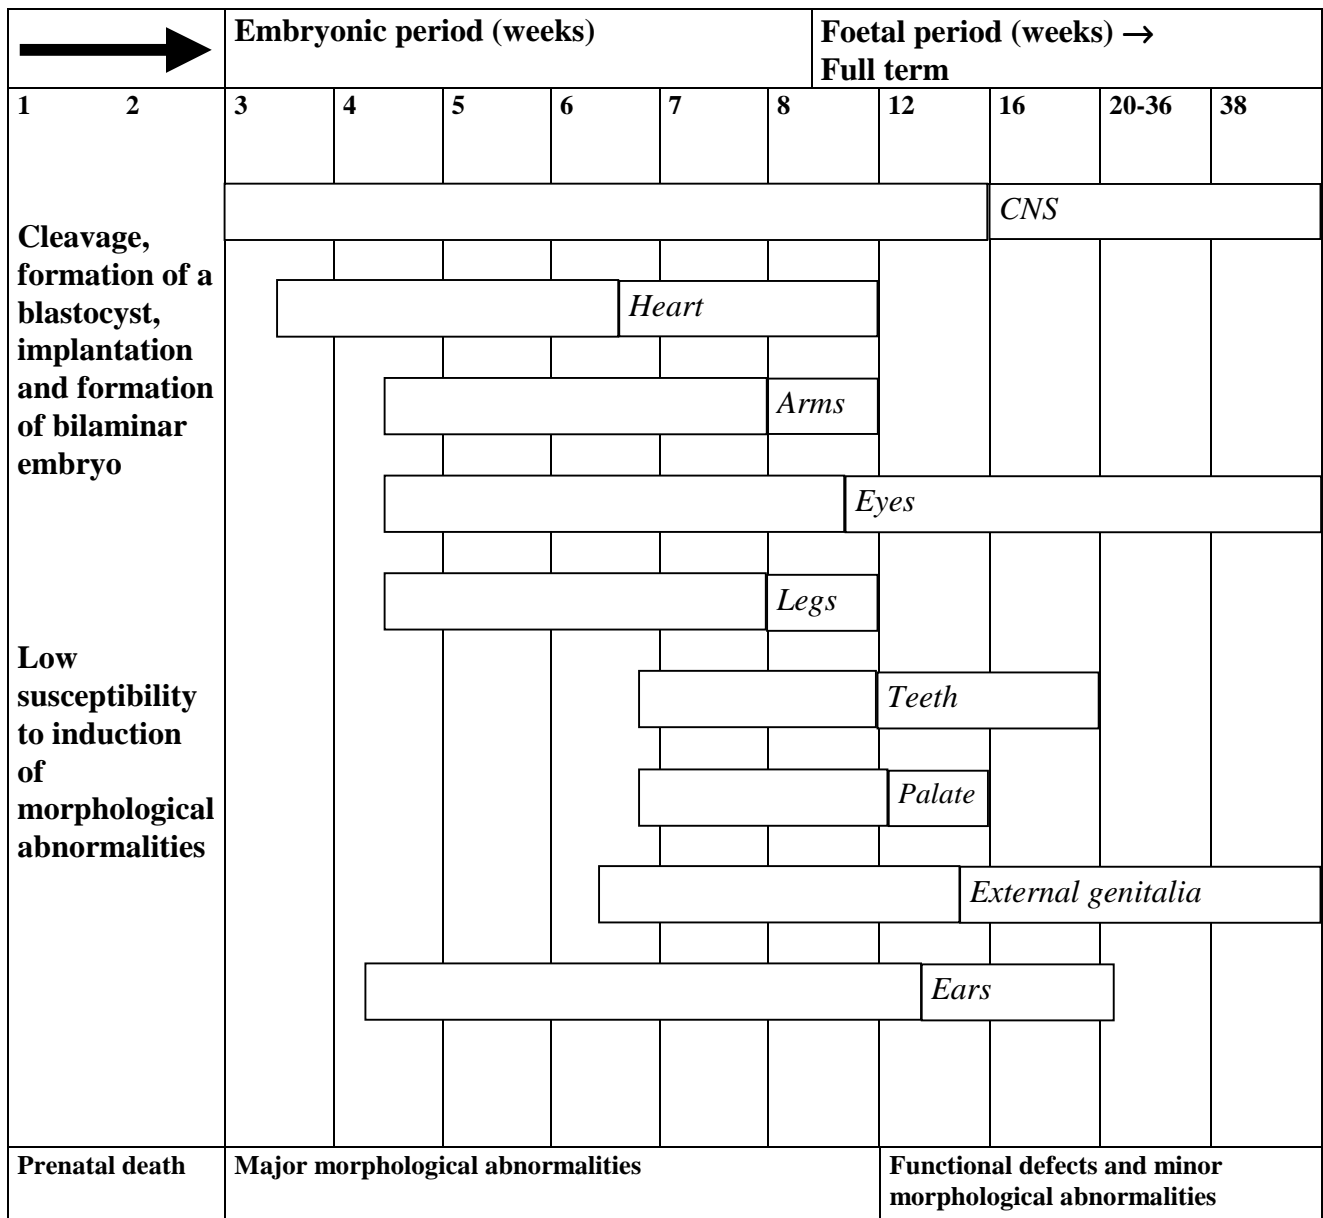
Embryonic period (weeks)

Foetal period (weeks) → Full term

| 1 2 | 3 | 4 | 5 | 6 | 7 | 8 | 12 | 16 | 20-36 | 38 |
|---|---|---|---|---|---|---|---|---|---|---|

Cleavage, formation of a blastocyst, implantation and formation of bilaminar embryo

Low susceptibility to induction of morphological abnormalities

CNS

Heart

Arms

Eyes

Legs

Teeth

Palate

External genitalia

Ears

Prenatal death

Major morphological abnormalities

Functional defects and minor morphological abnormalities